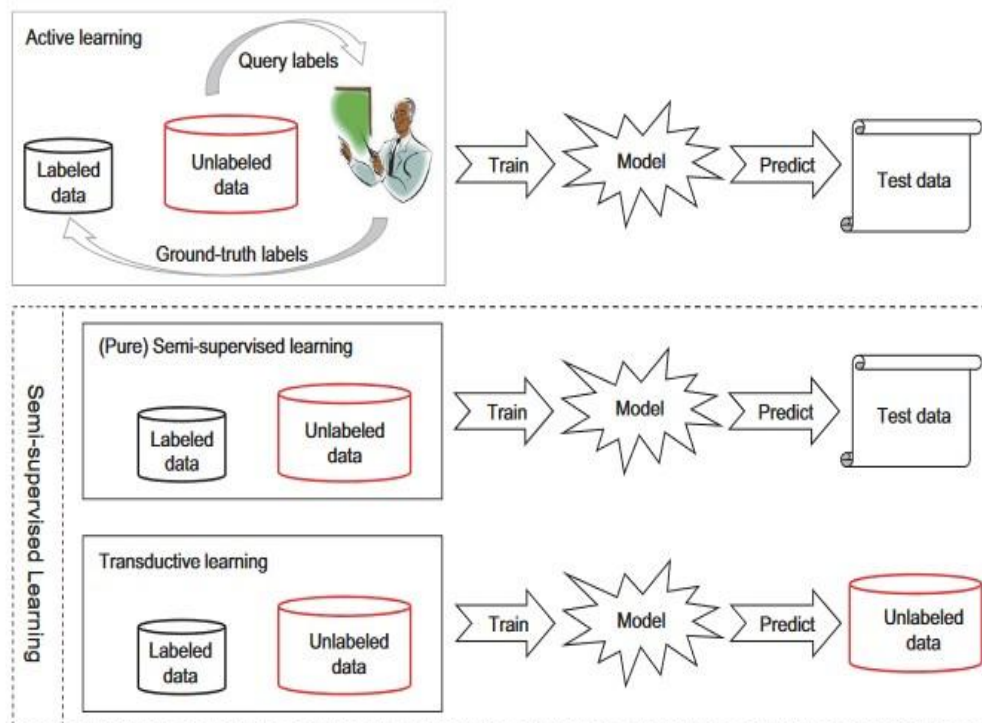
Active learning

Query labels

Labeled data

Unlabeled data

Ground-truth labels

Train

Model

Predict

Test data

Semi-supervised Learning

(Pure) Semi-supervised learning

Labeled data

Unlabeled data

Train

Model

Predict

Test data

Transductive learning

Labeled data

Unlabeled data

Train

Model

Predict

Unlabeled data